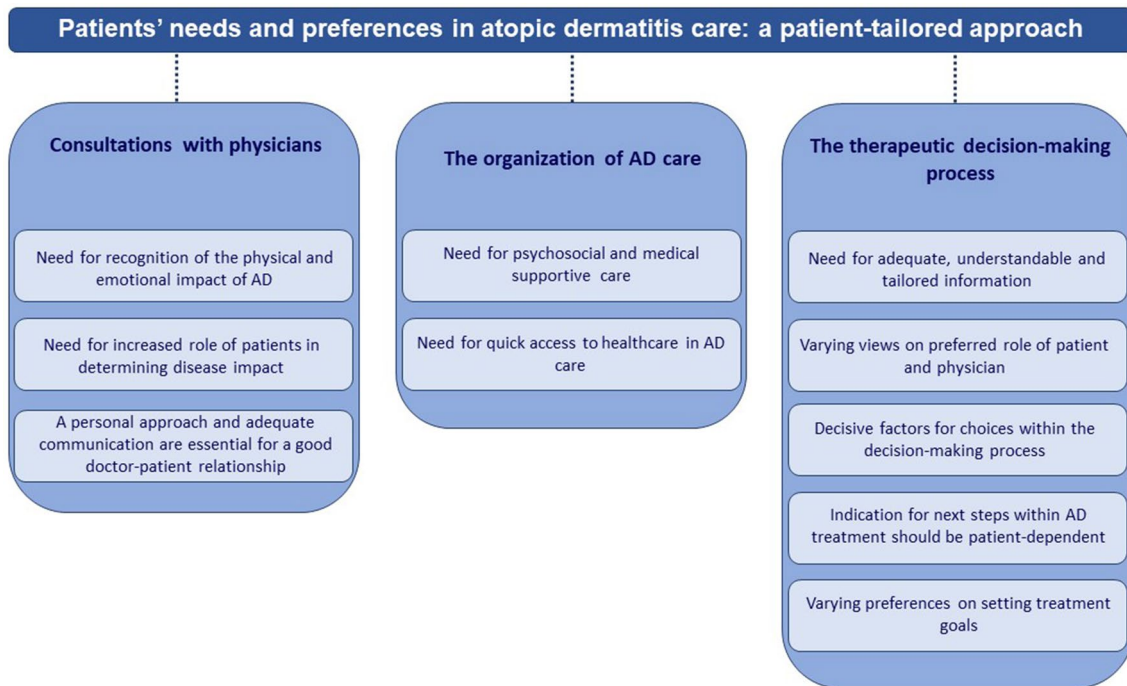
Patients' needs and preferences in atopic dermatitis care: a patient-tailored approach

Consultations with physicians

Need for recognition of the physical and emotional impact of AD

Need for increased role of patients in determining disease impact

A personal approach and adequate communication are essential for a good doctor-patient relationship

The organization of AD care

Need for psychosocial and medical supportive care

Need for quick access to healthcare in AD care

The therapeutic decision-making process

Need for adequate, understandable and tailored information

Varying views on preferred role of patient and physician

Decisive factors for choices within the decision-making process

Indication for next steps within AD treatment should be patient-dependent

Varying preferences on setting treatment goals